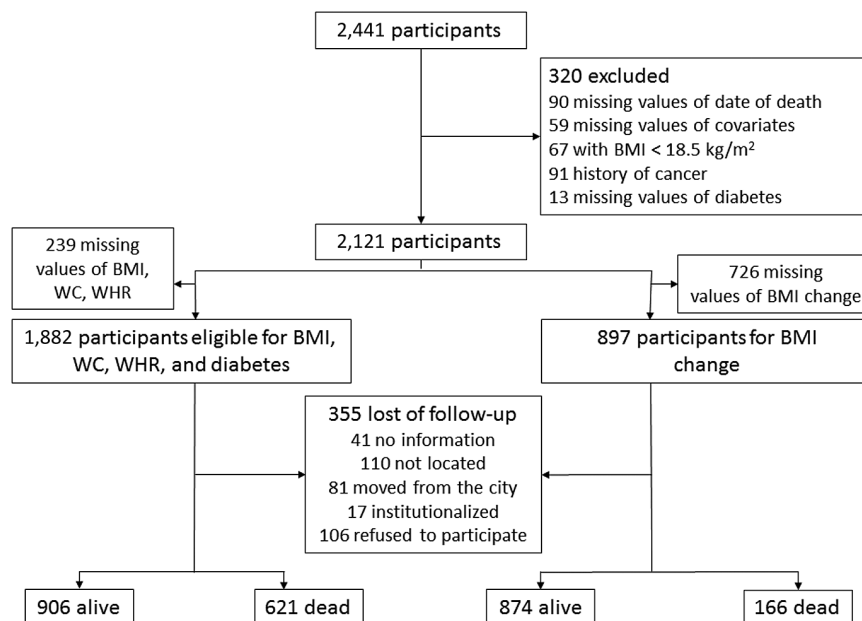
2,441 participants

320 excluded
90 missing values of date of death
59 missing values of covariates
67 with BMI < 18.5 kg/m$^2$
91 history of cancer
13 missing values of diabetes

2,121 participants

239 missing values of BMI, WC, WHR

726 missing values of BMI change

1,882 participants eligible for BMI, WC, WHR, and diabetes

897 participants for BMI change

355 lost of follow-up
41 no information
110 not located
81 moved from the city
17 institutionalized
106 refused to participate

906 alive

621 dead

874 alive

166 dead